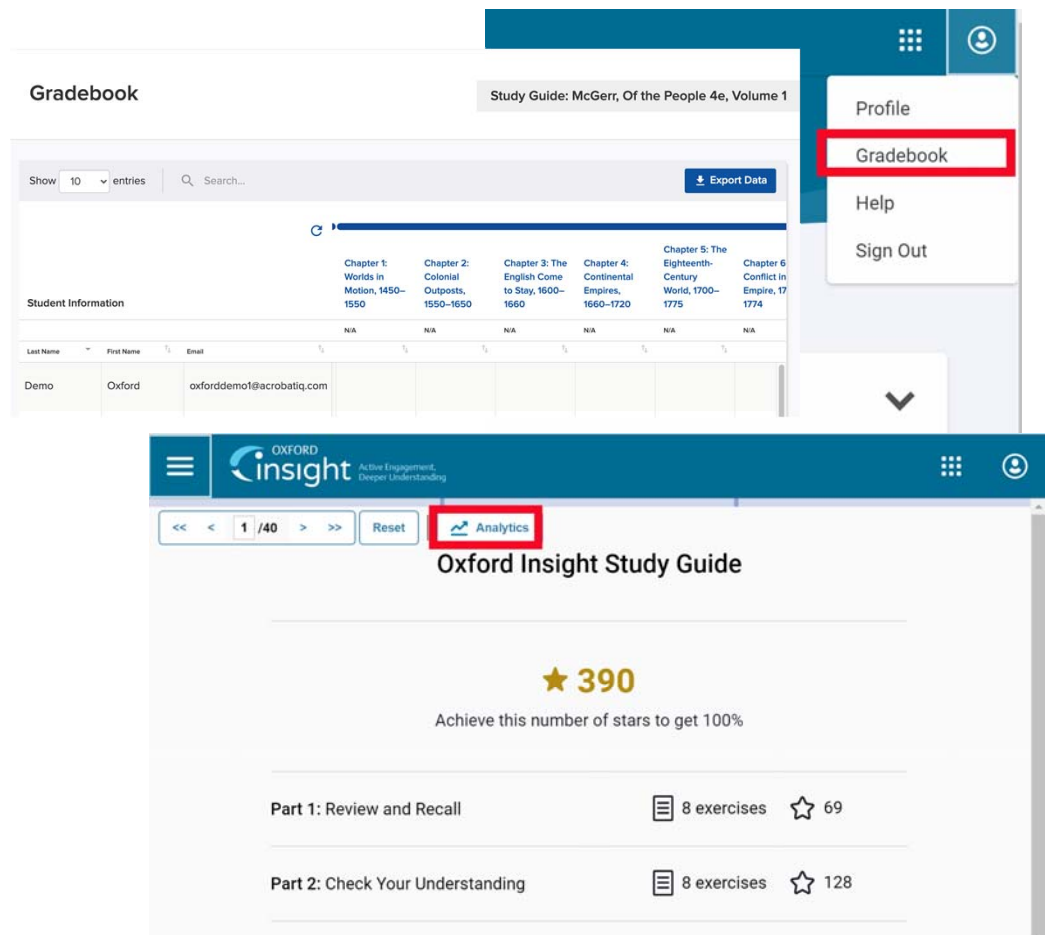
Gradebook

Study Guide: McGerr, Of the People 4e, Volume 1

Profile
Gradebook
Help
Sign Out

Show 10 entries Search...

Export Data

| Student Information | | | Chapter 1: Worlds in Motion, 1450–1550 | Chapter 2: Colonial Outposts, 1550–1650 | Chapter 3: The English Come to Stay, 1600–1660 | Chapter 4: Continental Empires, 1660–1720 | Chapter 5: The Eighteenth-Century World, 1700–1775 | Chapter 6: Conflict in Empire, 17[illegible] 1774 |
|---|---|---|---|---|---|---|---|---|
| | | | N/A | N/A | N/A | N/A | N/A | N/A |
| Last Name | First Name | Email | | | | | | |
| Demo | Oxford | oxforddemo1@acrobatiq.com | | | | | | |

OXFORD insight Active Engagement, Deeper Understanding

<< < 1 /40 > >> Reset Analytics

Oxford Insight Study Guide

★ 390
Achieve this number of stars to get 100%

Part 1: Review and Recall 8 exercises 69

Part 2: Check Your Understanding 8 exercises 128